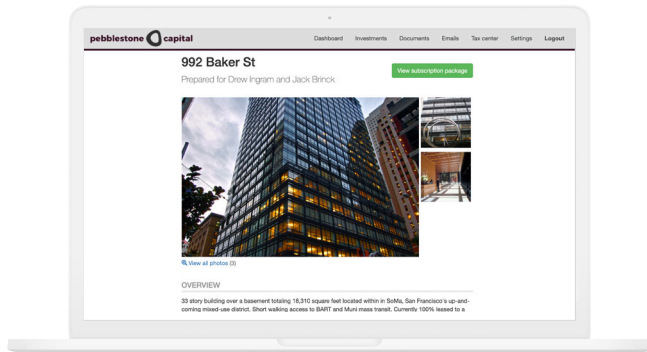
pebblestone capital

Dashboard Investments Documents Emails Tax center Settings Logout

992 Baker St

Prepared for Drew Ingram and Jack Brinck

View subscription package

View all photos (3)

OVERVIEW

33 story building over a basement totaling 18,310 square feet located within in SoMa, San Francisco's up-and-coming mixed-use district. Short walking access to BART and Muni mass transit. Currently 100% leased to a